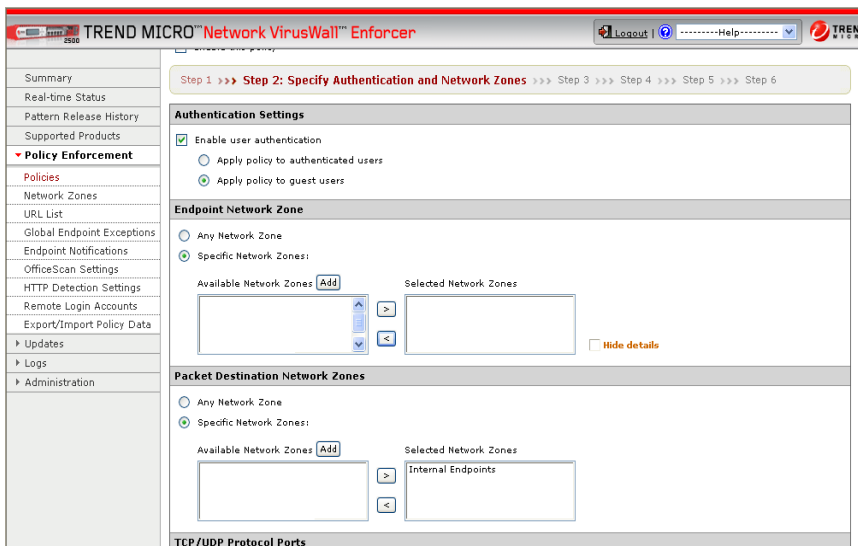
2500 TREND MICRO™ Network VirusWall™ Enforcer

Logout | ? ---------Help--------- TREND MICRO

Summary
Real-time Status
Pattern Release History
Supported Products
Policy Enforcement
Policies
Network Zones
URL List
Global Endpoint Exceptions
Endpoint Notifications
OfficeScan Settings
HTTP Detection Settings
Remote Login Accounts
Export/Import Policy Data
Updates
Logs
Administration

Step 1 >>> Step 2: Specify Authentication and Network Zones >>> Step 3 >>> Step 4 >>> Step 5 >>> Step 6

Authentication Settings

Enable user authentication

Apply policy to authenticated users

Apply policy to guest users

Endpoint Network Zone

Any Network Zone

Specific Network Zones:

Available Network Zones Add

Selected Network Zones

>

<

Hide details

Packet Destination Network Zones

Any Network Zone

Specific Network Zones:

Available Network Zones Add

Selected Network Zones

Internal Endpoints

>

<

TCP/UDP Protocol Ports